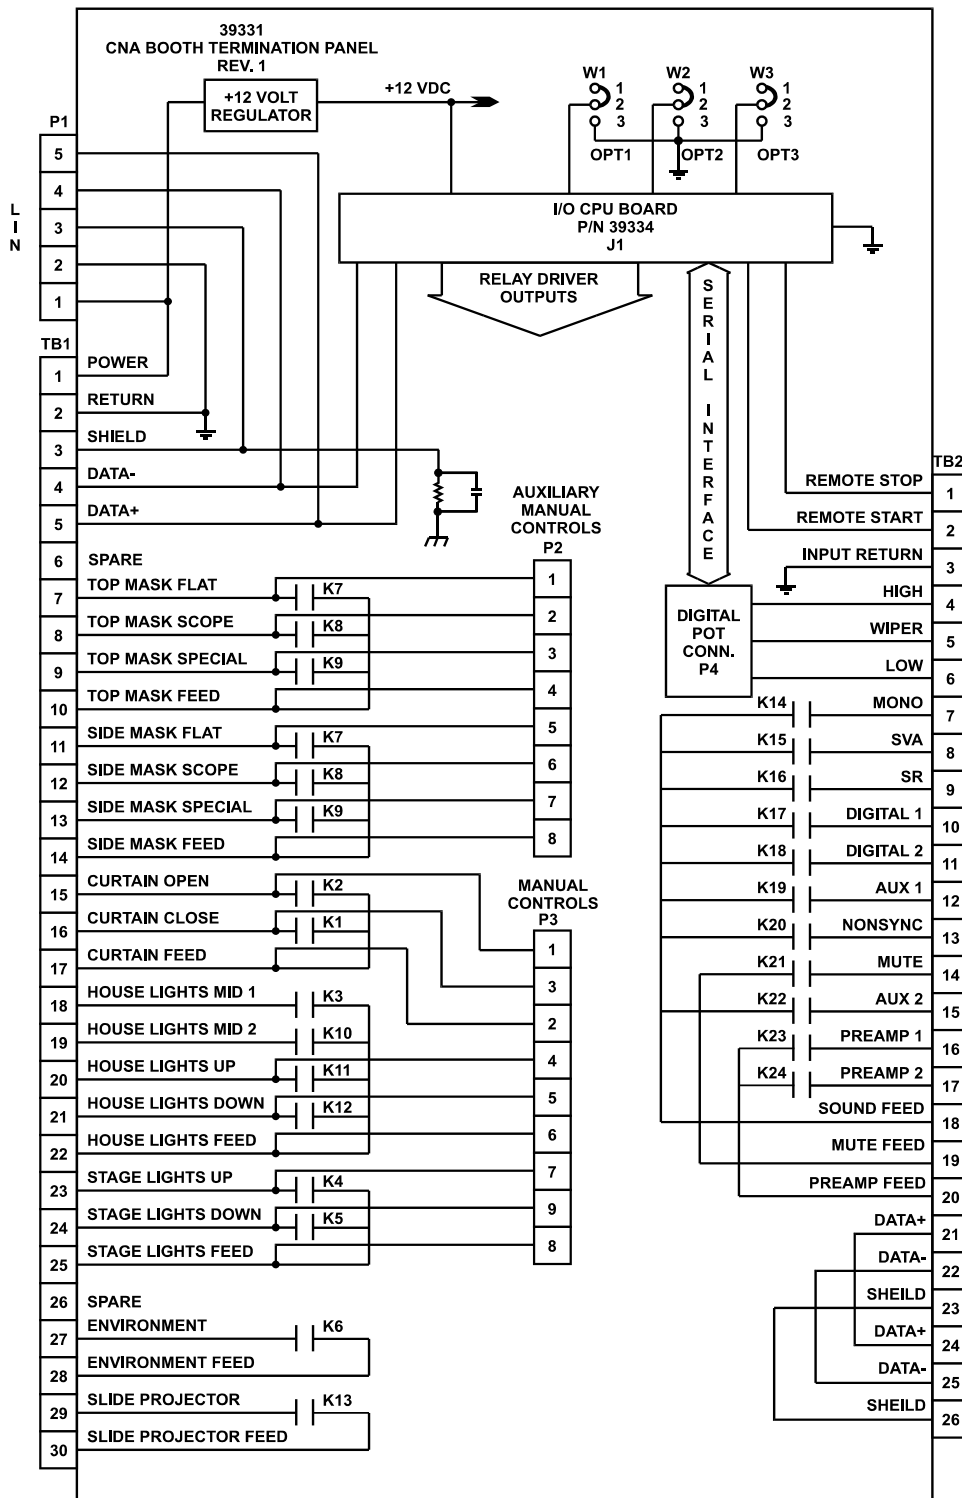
39331
CNA BOOTH TERMINATION PANEL
REV. 1

+12 VOLT REGULATOR

+12 VDC

W1 1 2 3
W2 1 2 3
W3 1 2 3

OPT1 OPT2 OPT3

I/O CPU BOARD
P/N 39334
J1

RELAY DRIVER OUTPUTS

SERIAL INTERFACE

L
I
N

P1
5
4
3
2
1

TB1
1 POWER
2 RETURN
3 SHIELD
4 DATA-
5 DATA+
6 SPARE
7 TOP MASK FLAT
8 TOP MASK SCOPE
9 TOP MASK SPECIAL
10 TOP MASK FEED
11 SIDE MASK FLAT
12 SIDE MASK SCOPE
13 SIDE MASK SPECIAL
14 SIDE MASK FEED
15 CURTAIN OPEN
16 CURTAIN CLOSE
17 CURTAIN FEED
18 HOUSE LIGHTS MID 1
19 HOUSE LIGHTS MID 2
20 HOUSE LIGHTS UP
21 HOUSE LIGHTS DOWN
22 HOUSE LIGHTS FEED
23 STAGE LIGHTS UP
24 STAGE LIGHTS DOWN
25 STAGE LIGHTS FEED
26 SPARE
27 ENVIRONMENT
28 ENVIRONMENT FEED
29 SLIDE PROJECTOR
30 SLIDE PROJECTOR FEED

K7 K8 K9 K7 K8 K9 K2 K1 K3 K10 K11 K12 K4 K5 K6 K13

AUXILIARY MANUAL CONTROLS
P2
1
2
3
4
5
6
7
8

MANUAL CONTROLS
P3
1
3
2
4
5
6
7
9
8

DIGITAL POT CONN. P4

TB2
REMOTE STOP 1
REMOTE START 2
INPUT RETURN 3
HIGH 4
WIPER 5
LOW 6
K14 MONO 7
K15 SVA 8
K16 SR 9
K17 DIGITAL 1 10
K18 DIGITAL 2 11
K19 AUX 1 12
K20 NONSYNC 13
K21 MUTE 14
K22 AUX 2 15
K23 PREAMP 1 16
K24 PREAMP 2 17
SOUND FEED 18
MUTE FEED 19
PREAMP FEED 20
DATA+ 21
DATA- 22
SHEILD 23
DATA+ 24
DATA- 25
SHEILD 26